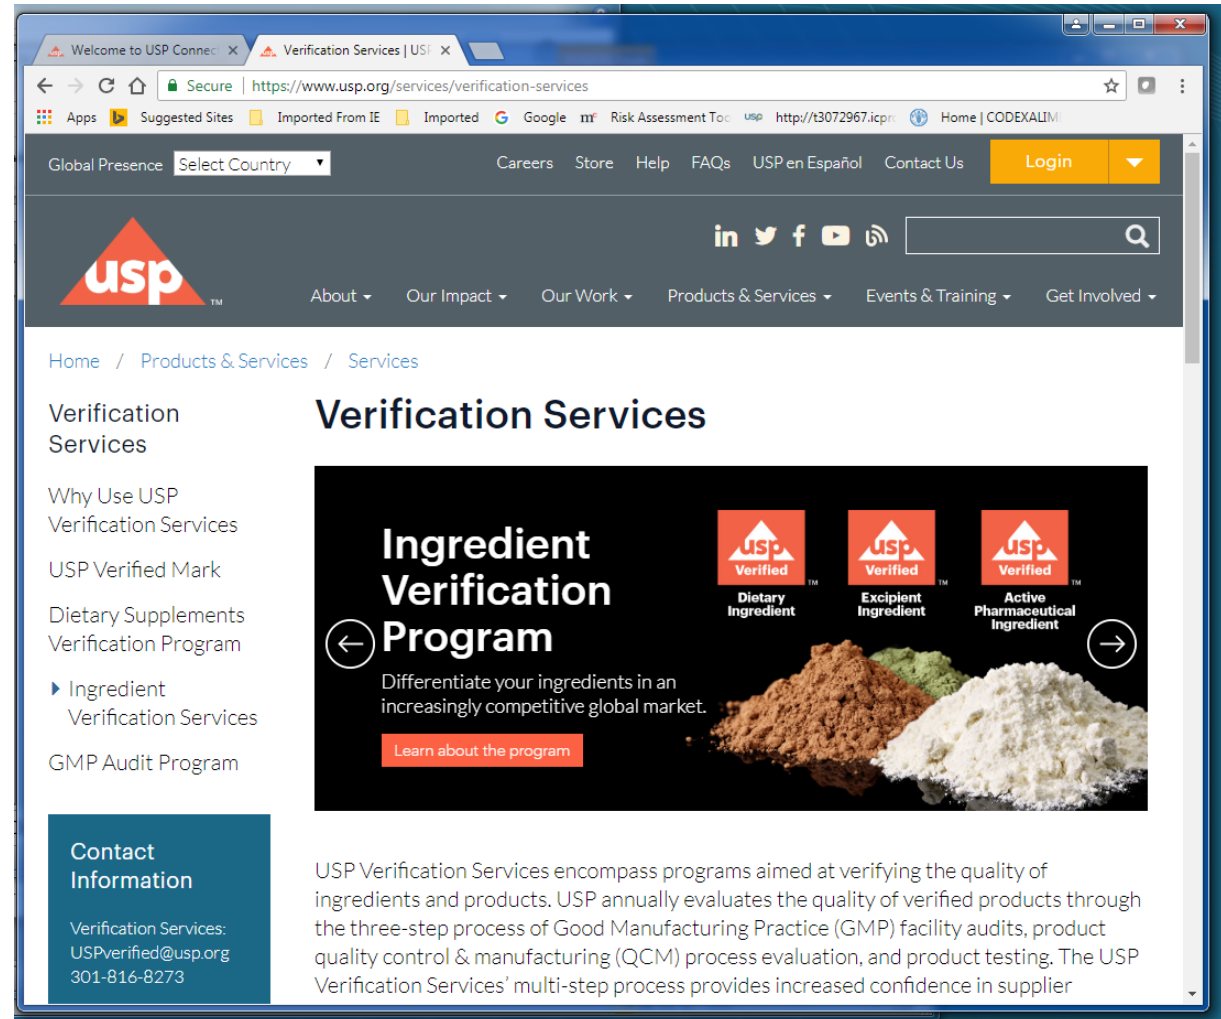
Welcome to USP Connec ×
Verification Services | USI ×

Secure | https://www.usp.org/services/verification-services

Apps Suggested Sites Imported From IE Imported Google Risk Assessment Too http://t3072967.icpr Home | CODEXALIM

Global Presence Select Country
Careers Store Help FAQs USP en Español Contact Us Login

usp™

About Our Impact Our Work Products & Services Events & Training Get Involved

Home / Products & Services / Services

Verification Services

Why Use USP Verification Services

USP Verified Mark

Dietary Supplements Verification Program

Ingredient Verification Services

GMP Audit Program

Contact Information

Verification Services:
USPverified@usp.org
301-816-8273

Verification Services

Ingredient Verification Program

Differentiate your ingredients in an increasingly competitive global market.

Learn about the program

usp Verified™ Dietary Ingredient

usp Verified™ Excipient Ingredient

usp Verified™ Active Pharmaceutical Ingredient

USP Verification Services encompass programs aimed at verifying the quality of ingredients and products. USP annually evaluates the quality of verified products through the three-step process of Good Manufacturing Practice (GMP) facility audits, product quality control & manufacturing (QCM) process evaluation, and product testing. The USP Verification Services' multi-step process provides increased confidence in supplier